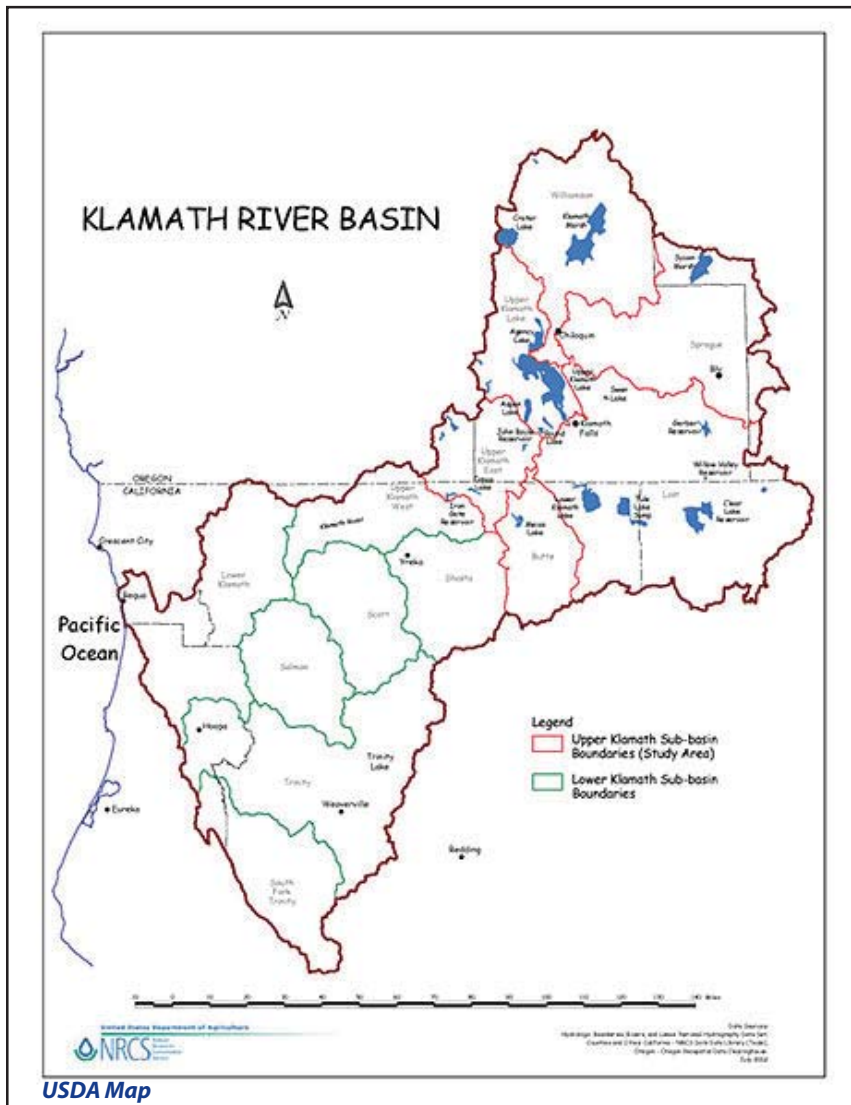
KLAMATH RIVER BASIN

N

Williamson

Crater Lake

Klamath Marsh

Sycan Marsh

Upper Klamath Lake

Agency Lake

Chiloquin

Upper Klamath Lake

Sprague

Swan Lake

Bly

Aspen Lake

Klamath Falls

Gerber Reservoir

John Boyle Reservoir

Upper Klamath East

Willow Valley Reservoir

OREGON

CALIFORNIA

Copco Lake

Lower Klamath Lake

Tule Lake Sump

Lost

Clear Lake Reservoir

Upper Klamath West

Iron Gate Reservoir

Klamath River

Meiss Lake

Crescent City

Yreka

Butte

Lower Klamath

Shasta

Requa

Scott

Pacific Ocean

Salmon

Hoopa

Legend

Upper Klamath Sub-basin Boundaries (Study Area)

Lower Klamath Sub-basin Boundaries

Trinity Lake

Trinity

Eureka

Weaverville

Redding

South Fork Trinity

United States Department of Agriculture

NRCS

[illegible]

USDA Map